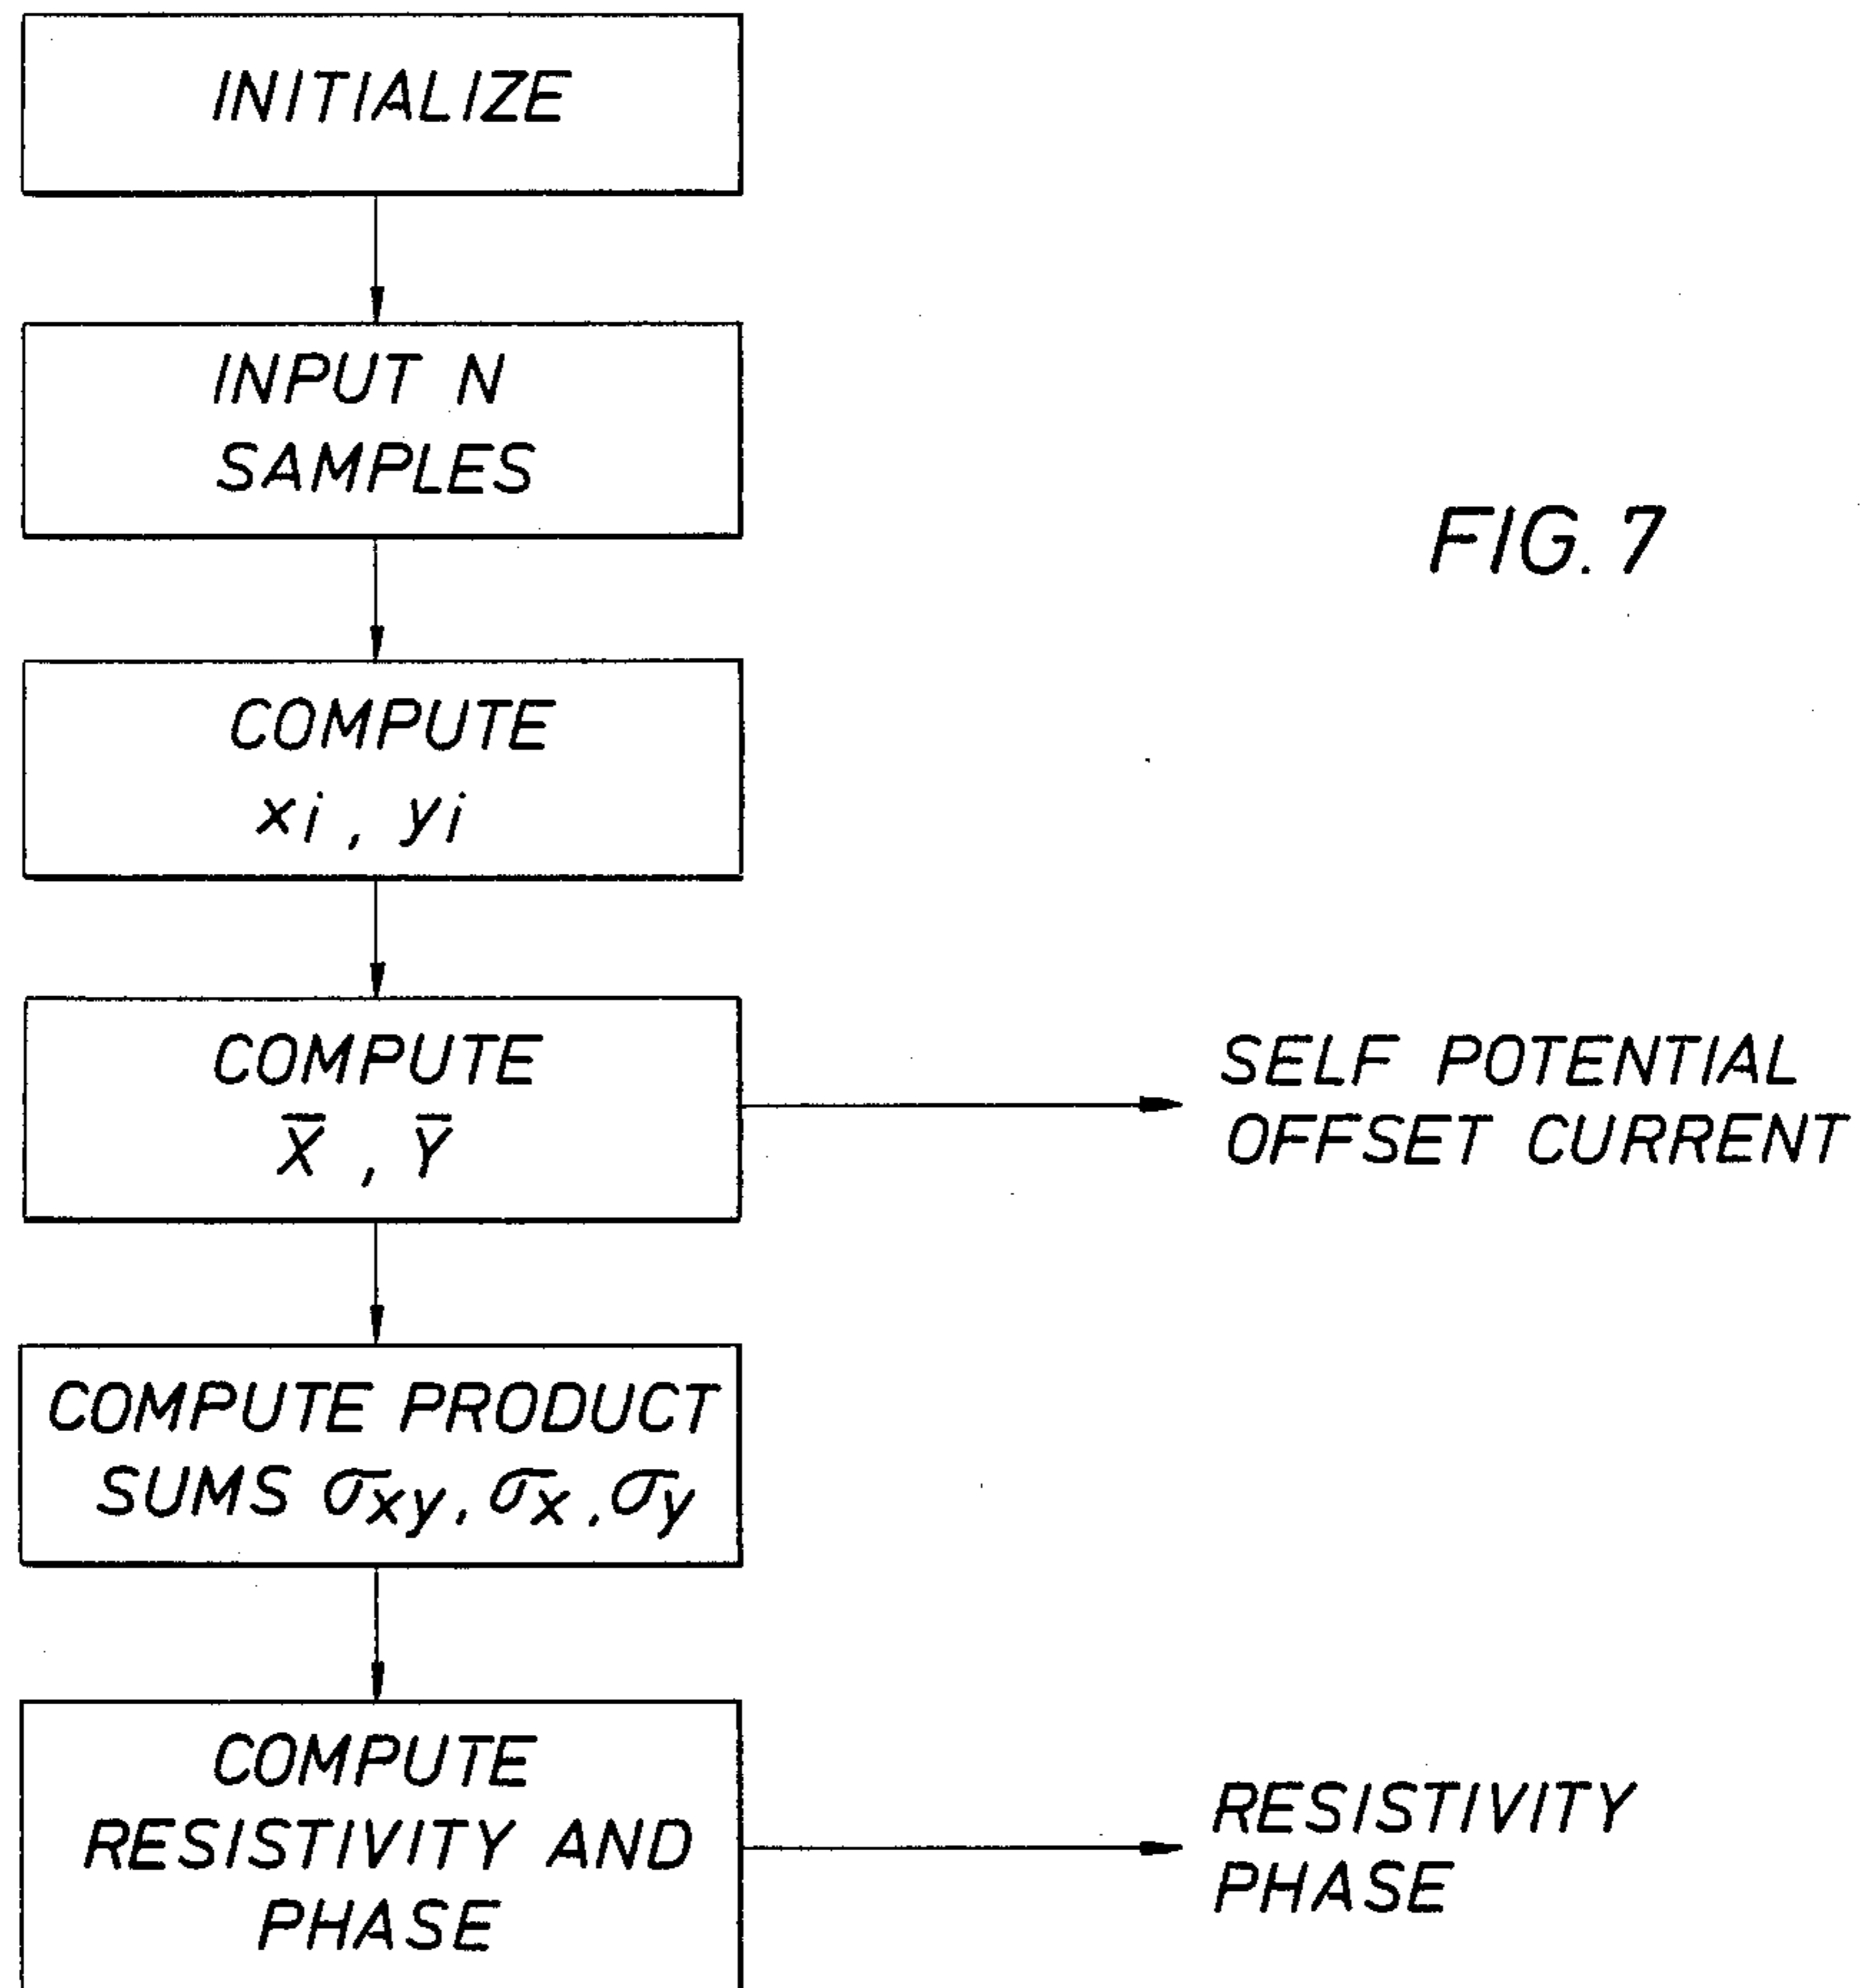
INITIALIZE

INPUT N SAMPLES

FIG. 7

COMPUTE $x_i$ , $y_i$

COMPUTE $\bar{X}$ , $\bar{Y}$

SELF POTENTIAL OFFSET CURRENT

COMPUTE PRODUCT SUMS $\sigma_{xy}, \sigma_x, \sigma_y$

COMPUTE RESISTIVITY AND PHASE

RESISTIVITY PHASE